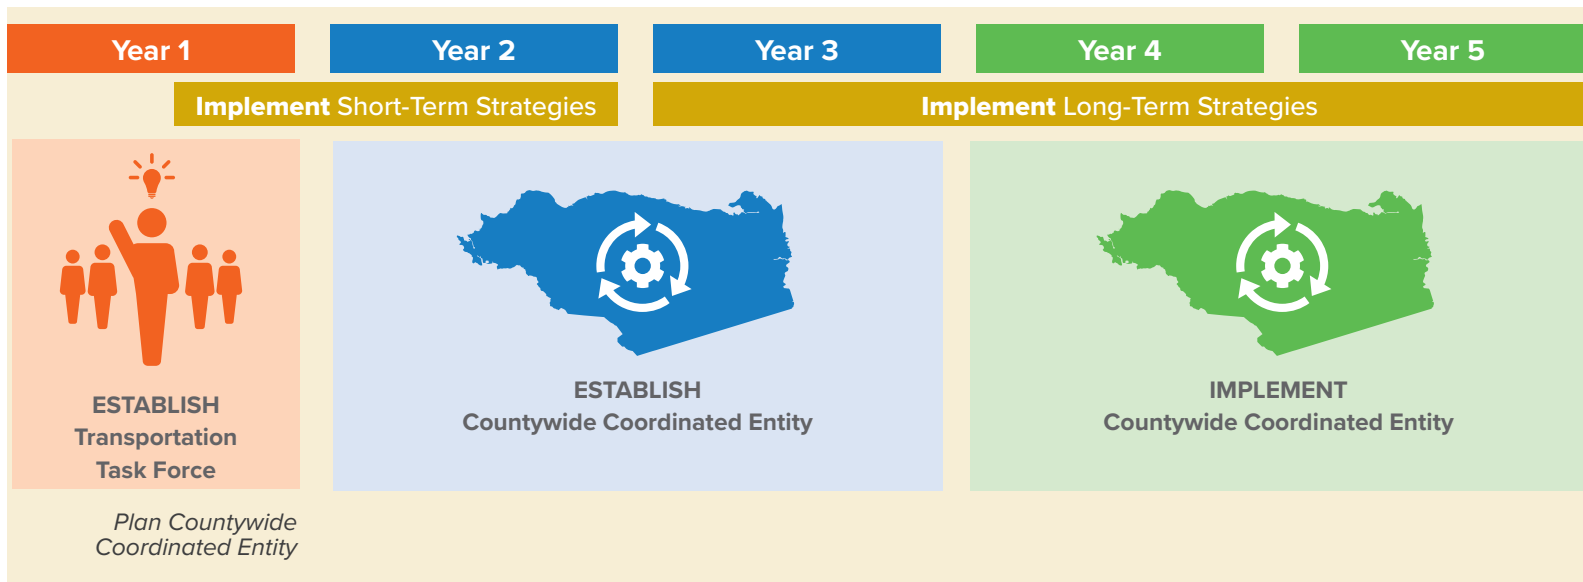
Year 1

Year 2

Year 3

Year 4

Year 5

**Implement** Short-Term Strategies

**Implement** Long-Term Strategies

ESTABLISH
Transportation
Task Force

ESTABLISH
Countywide Coordinated Entity

IMPLEMENT
Countywide Coordinated Entity

*Plan Countywide Coordinated Entity*